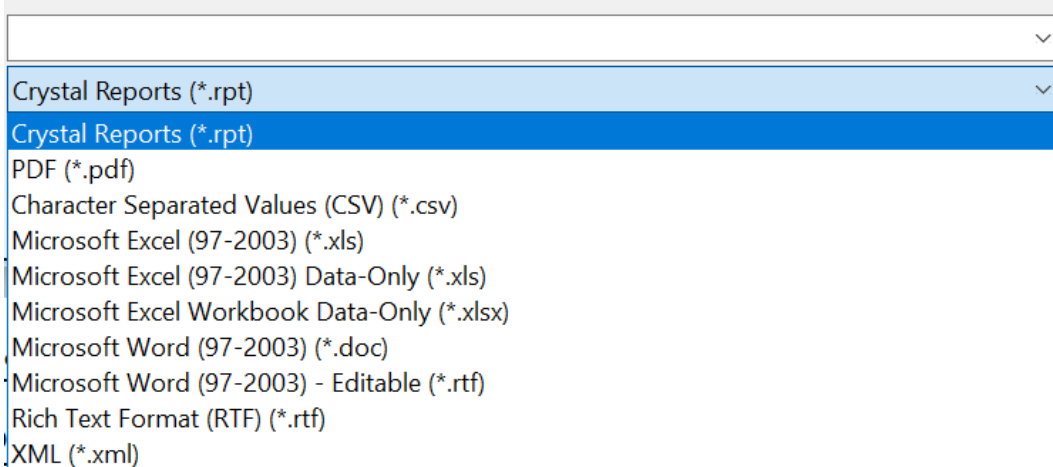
Crystal Reports (*.rpt)
Crystal Reports (*.rpt)
PDF (*.pdf)
Character Separated Values (CSV) (*.csv)
Microsoft Excel (97-2003) (*.xls)
Microsoft Excel (97-2003) Data-Only (*.xls)
Microsoft Excel Workbook Data-Only (*.xlsx)
Microsoft Word (97-2003) (*.doc)
Microsoft Word (97-2003) - Editable (*.rtf)
Rich Text Format (RTF) (*.rtf)
XML (*.xml)